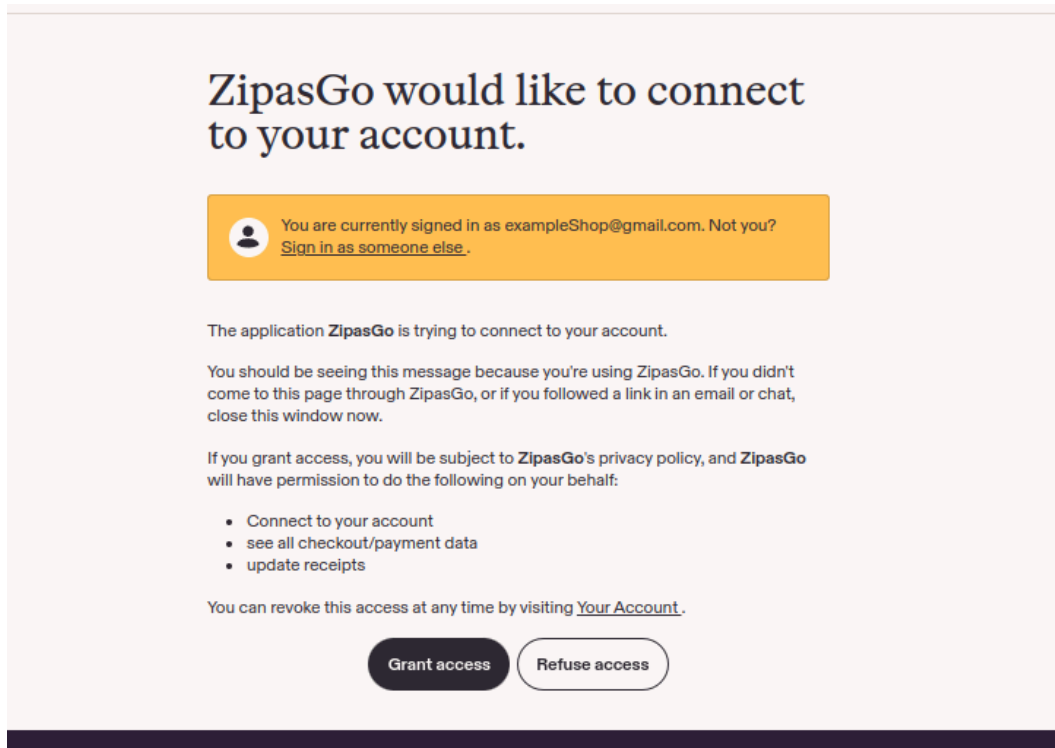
ZipasGo would like to connect to your account.

You are currently signed in as exampleShop@gmail.com. Not you? Sign in as someone else .

The application **ZipasGo** is trying to connect to your account.

You should be seeing this message because you're using ZipasGo. If you didn't come to this page through ZipasGo, or if you followed a link in an email or chat, close this window now.

If you grant access, you will be subject to **ZipasGo**'s privacy policy, and **ZipasGo** will have permission to do the following on your behalf:

- Connect to your account
- see all checkout/payment data
- update receipts

You can revoke this access at any time by visiting Your Account .

Grant access

Refuse access